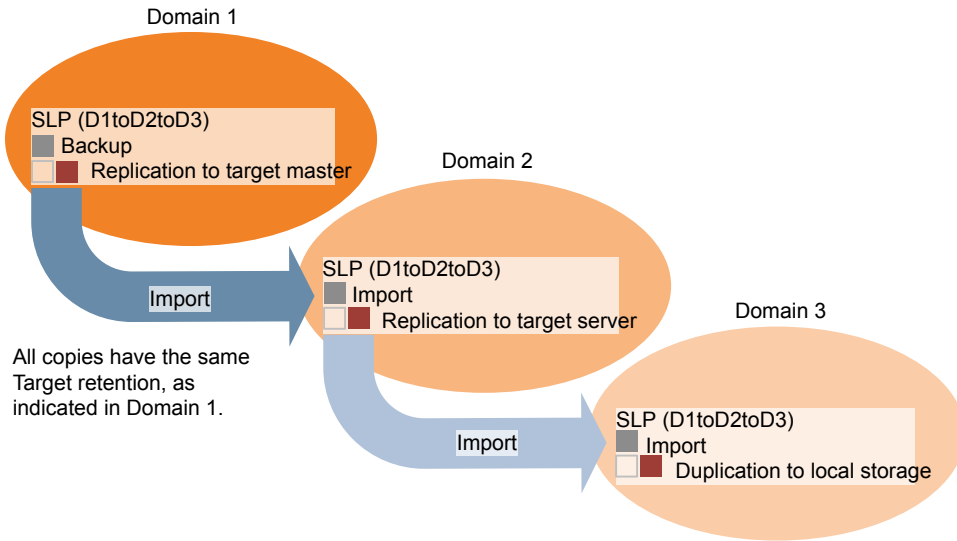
Domain 1

SLP (D1toD2toD3)
Backup
Replication to target master

Domain 2

Import

SLP (D1toD2toD3)
Import
Replication to target server

Domain 3

All copies have the same Target retention, as indicated in Domain 1.

Import

SLP (D1toD2toD3)
Import
Duplication to local storage